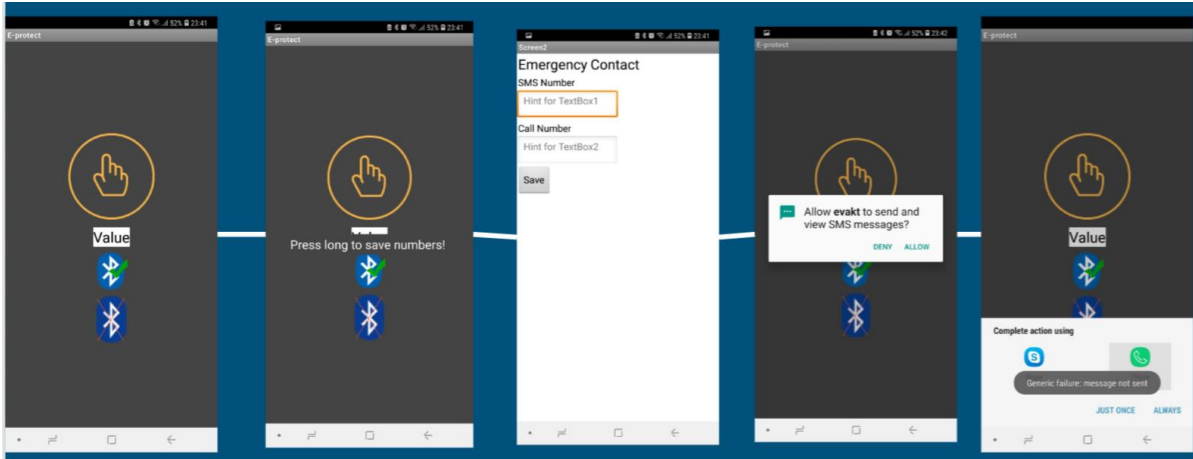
52% 23:41
E-protect

Value

52% 23:41
E-protect

Press long to save numbers!

52% 23:41
Screen2
Emergency Contact
SMS Number
Hint for TextBox1
Call Number
Hint for TextBox2
Save

52% 23:42
E-protect

Allow **evakt** to send and view SMS messages?
DENY ALLOW

E-protect

Value

Complete action using

Generic failure: message not sent

JUST ONCE ALWAYS